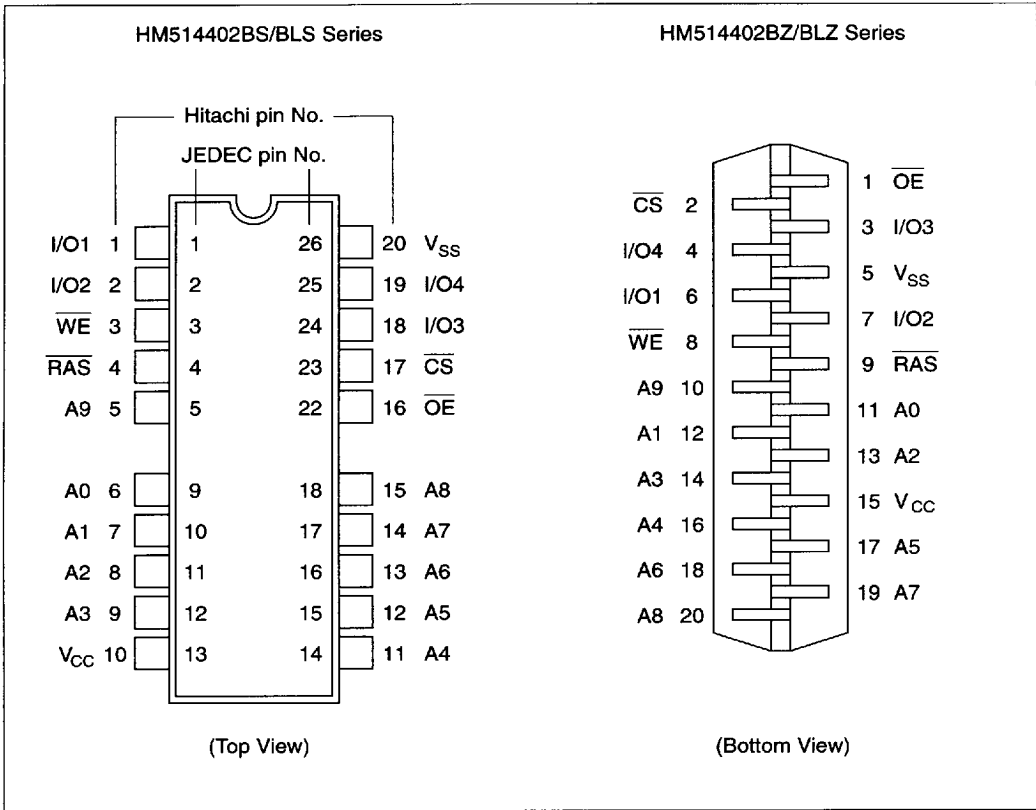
HM514402BS/BLS Series

Hitachi pin No.

JEDEC pin No.

I/O1 1 1 26 20 $V_{SS}$

I/O2 2 2 25 19 I/O4

$\overline{WE}$ 3 3 24 18 I/O3

$\overline{RAS}$ 4 4 23 17 $\overline{CS}$

A9 5 5 22 16 $\overline{OE}$

A0 6 9 18 15 A8

A1 7 10 17 14 A7

A2 8 11 16 13 A6

A3 9 12 15 12 A5

$V_{CC}$ 10 13 14 11 A4

(Top View)

HM514402BZ/BLZ Series

1 $\overline{OE}$

$\overline{CS}$ 2

3 I/O3

I/O4 4

5 $V_{SS}$

I/O1 6

7 I/O2

$\overline{WE}$ 8

9 $\overline{RAS}$

A9 10

11 A0

A1 12

13 A2

A3 14

15 $V_{CC}$

A4 16

17 A5

A6 18

19 A7

A8 20

(Bottom View)